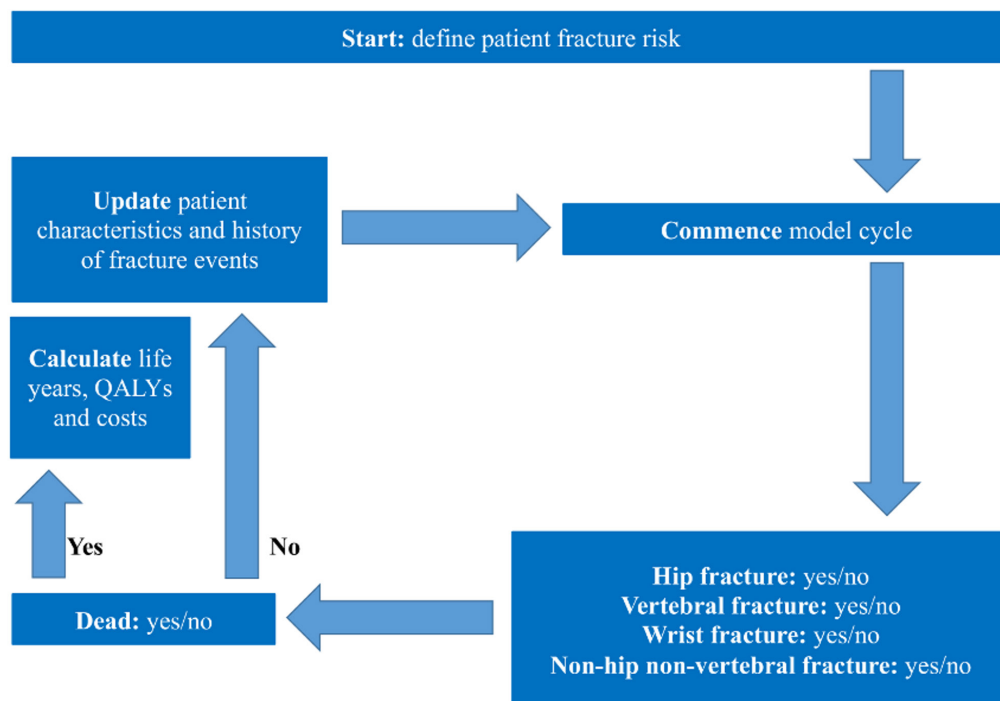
Start: define patient fracture risk

Update patient characteristics and history of fracture events

Commence model cycle

Calculate life years, QALYs and costs

Yes

No

Hip fracture: yes/no
Vertebral fracture: yes/no
Wrist fracture: yes/no
Non-hip non-vertebral fracture: yes/no

Dead: yes/no